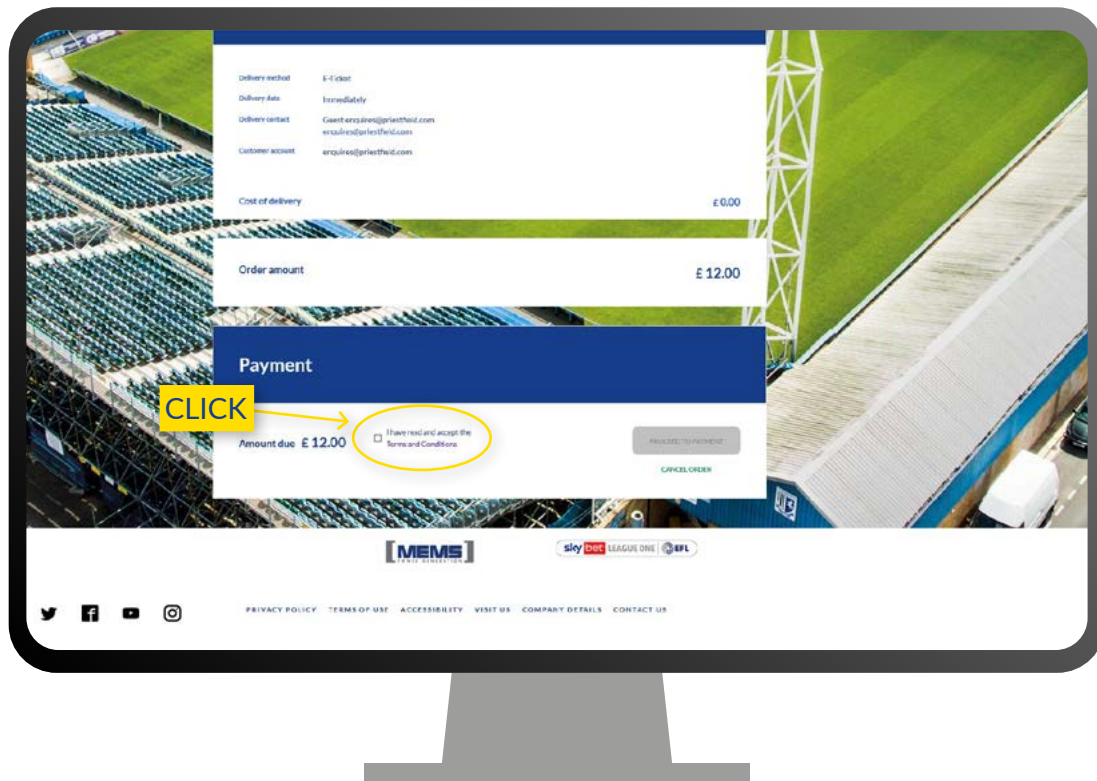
Delivery method E-Ticket

Delivery date Immediately

Delivery contact Guest enquires@priestfield.com enquires@priestfield.com

Customer account enquires@priestfield.com

Cost of delivery £0.00

Order amount £ 12.00

Payment

CLICK

Amount due £ 12.00

I have read and accept the Terms and Conditions

PROCEED TO PAYMENT

CANCEL ORDER

MEMS

sky bet LEAGUE ONE EFL

PRIVACY POLICY TERMS OF USE ACCESSIBILITY VISIT US COMPANY DETAILS CONTACT US